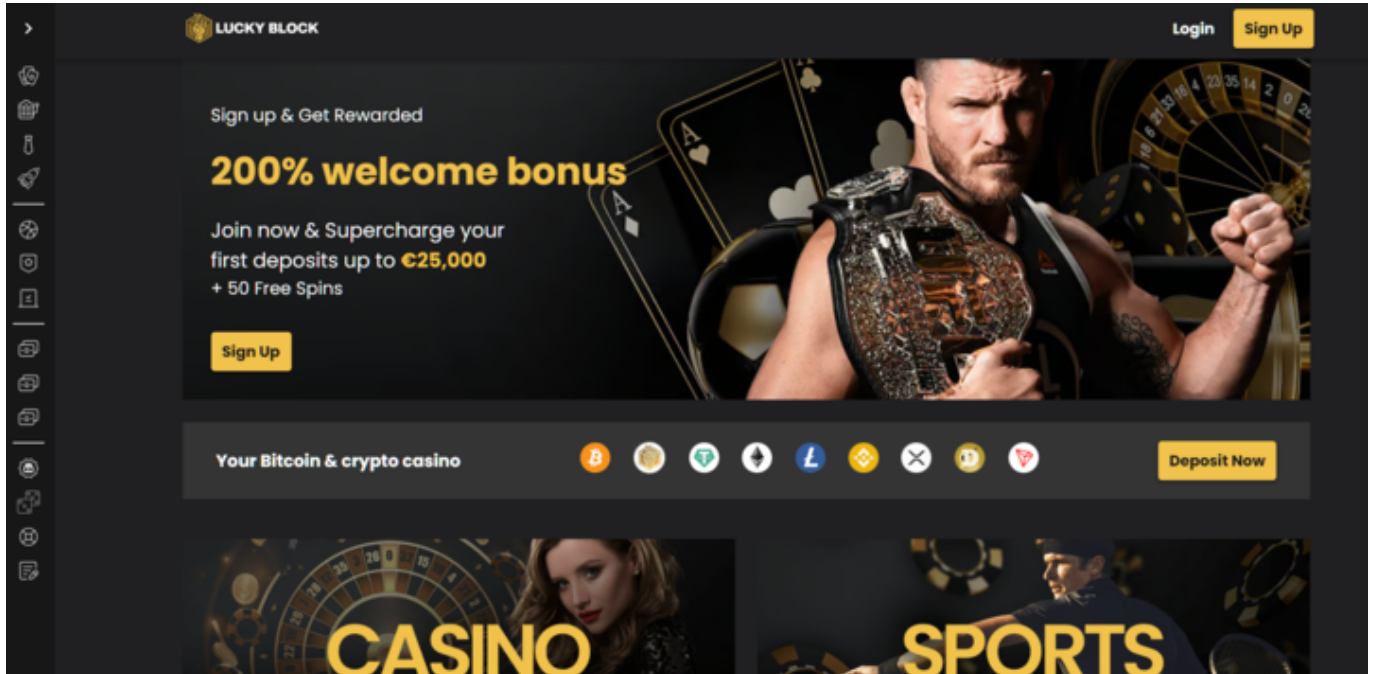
LUCKY BLOCK

Login Sign Up

Sign up & Get Rewarded

200% welcome bonus

Join now & Supercharge your first deposits up to €25,000
+ 50 Free Spins

Sign Up

Your Bitcoin & crypto casino

Deposit Now

CASINO

SPORTS